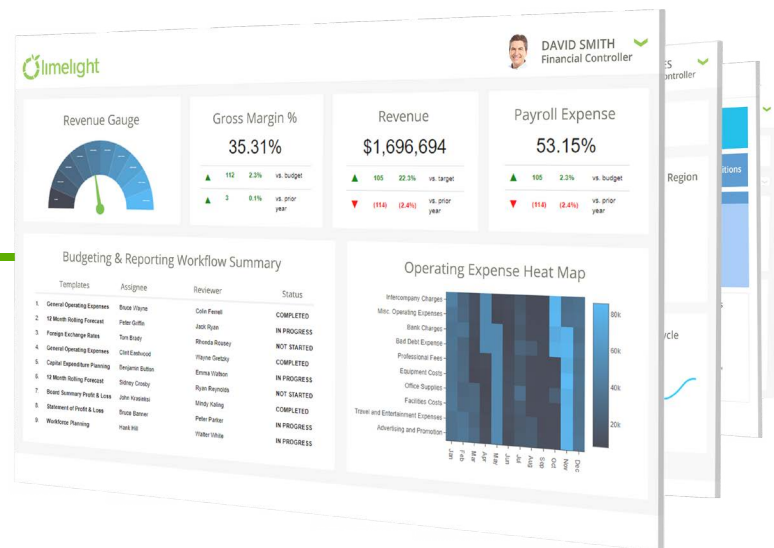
limelight

DAVID SMITH
Financial Controller

Revenue Gauge

Gross Margin %
35.31%
112 2.3% vs. budget
3 0.1% vs. prior year

Revenue
$1,696,694
105 22.3% vs. target
(114) (2.4%) vs. prior year

Payroll Expense
53.15%
105 2.3% vs. budget
(114) (2.4%) vs. prior year

Budgeting & Reporting Workflow Summary

| | Templates | Assignee | Reviewer | Status |
|---|---|---|---|---|
| 1 | General Operating Expenses | Bruce Wayne | Colin Fennell | COMPLETED |
| 2 | 12 Month Rolling Forecast | Peter Griffin | Jack Ryan | IN PROGRESS |
| 3 | Foreign Exchange Rates | Tom Brady | Rhonda Rousey | NOT STARTED |
| 4 | General Operating Expenses | Clint Eastwood | Wayne Gretzky | COMPLETED |
| 5 | Capital Expenditure Planning | Jimmy Buffett | Emma Watson | IN PROGRESS |
| 6 | 12 Month Rolling Forecast | Sidney Crosby | Ryan Reynolds | NOT STARTED |
| 7 | Board Summary Profit & Loss | John Krasinksi | Mindy Kaling | COMPLETED |
| 8 | Statement of Profit & Loss | Bruce Banner | Peter Parker | IN PROGRESS |
| 9 | Workforce Planning | Hank Hill | Walter White | IN PROGRESS |

Operating Expense Heat Map
Intercompany Charges
Misc. Operating Expenses
Bank Charges
Bad Debt Expense
Professional Fees
Equipment Costs
Office Supplies
Facilities Costs
Travel and Entertainment Expenses
Advertising and Promotion
Jan Feb Mar Apr May Jun Jul Aug Sep Oct Nov Dec
80k
60k
40k
20k

ES
Controller
Region
itions
ycle